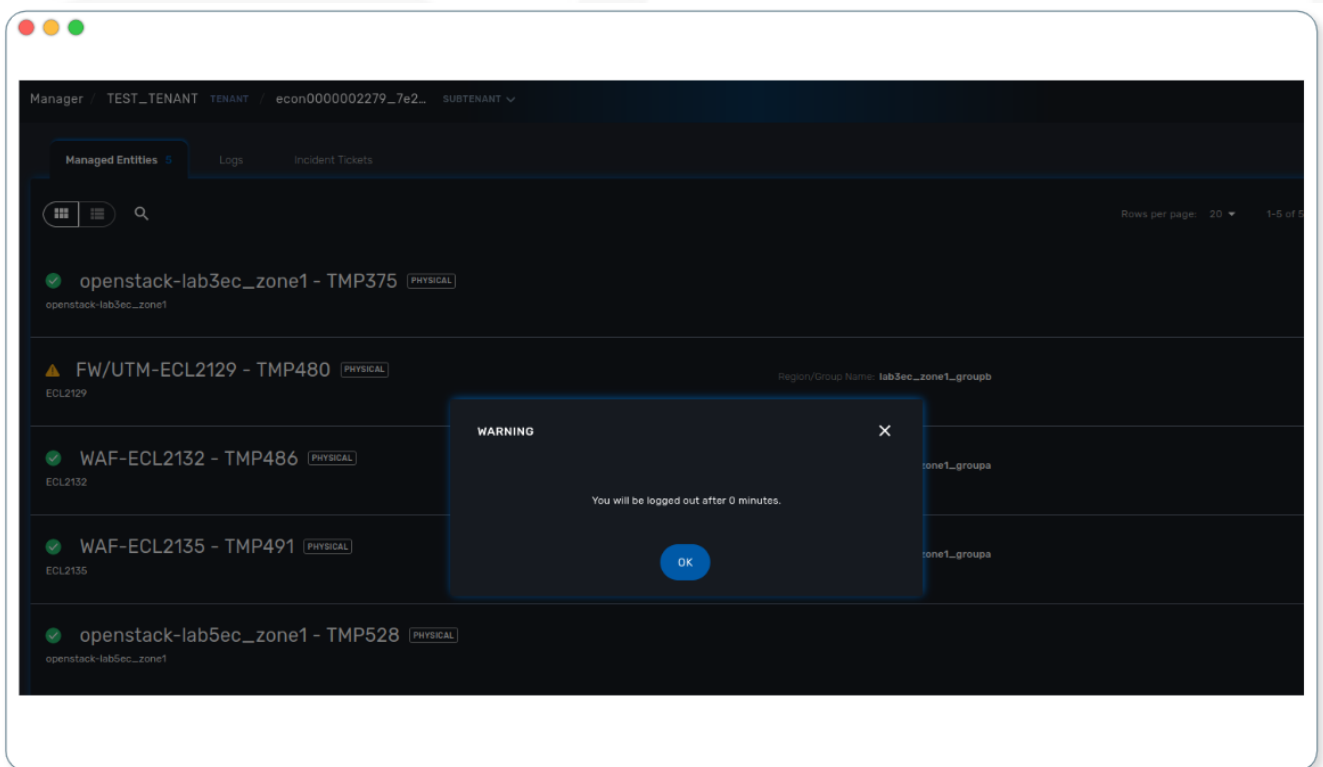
Manager / TEST_TENANT TENANT / econ0000002279_7e2... SUBTENANT

Managed Entities 5 Logs Incident Tickets

Rows per page: 20 1-5 of 5

openstack-lab3ec_zone1 - TMP375 PHYSICAL
openstack-lab3ec_zone1

FW/UTM-ECL2129 - TMP480 PHYSICAL
ECL2129

Region/Group Name: lab3ec_zone1_groupb

WAF-ECL2132 - TMP486 PHYSICAL
ECL2132

zone1_groupa

WAF-ECL2135 - TMP491 PHYSICAL
ECL2135

zone1_groupa

openstack-lab5ec_zone1 - TMP528 PHYSICAL
openstack-lab5ec_zone1

WARNING

You will be logged out after 0 minutes.

OK